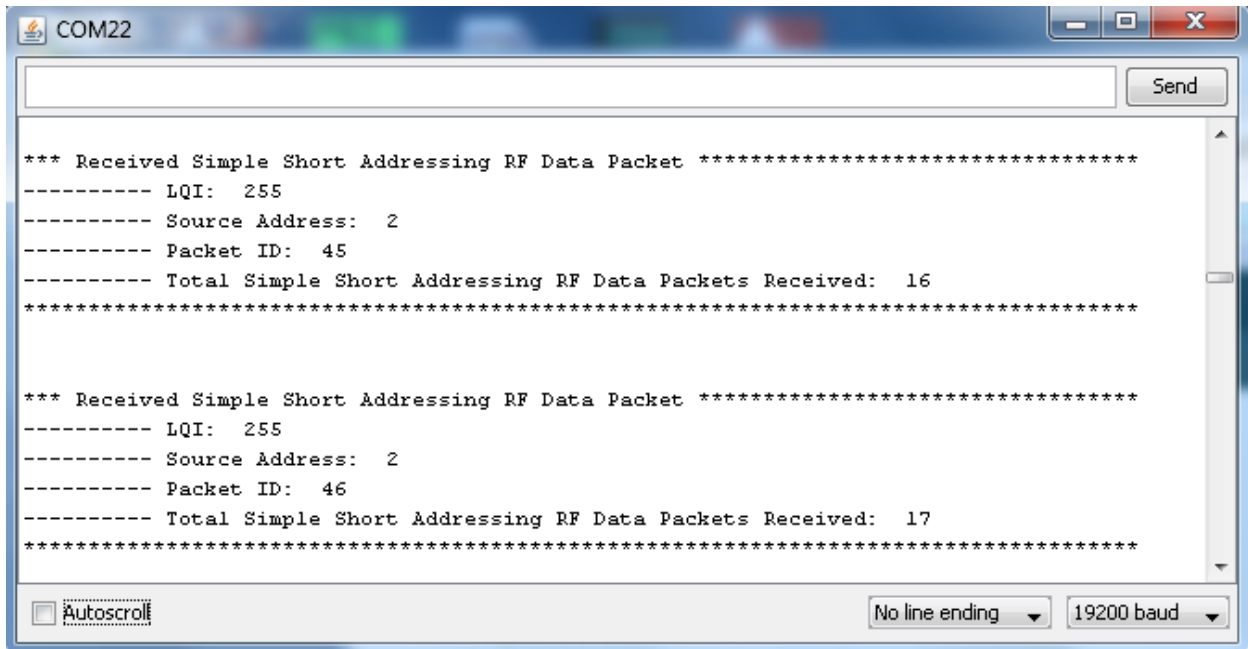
COM22

Send

*** Received Simple Short Addressing RF Data Packet ***********************************
---------- LQI: 255
---------- Source Address: 2
---------- Packet ID: 45
---------- Total Simple Short Addressing RF Data Packets Received: 16
***************************************************************************************

*** Received Simple Short Addressing RF Data Packet ***********************************
---------- LQI: 255
---------- Source Address: 2
---------- Packet ID: 46
---------- Total Simple Short Addressing RF Data Packets Received: 17
***************************************************************************************

Autoscroll

No line ending

19200 baud